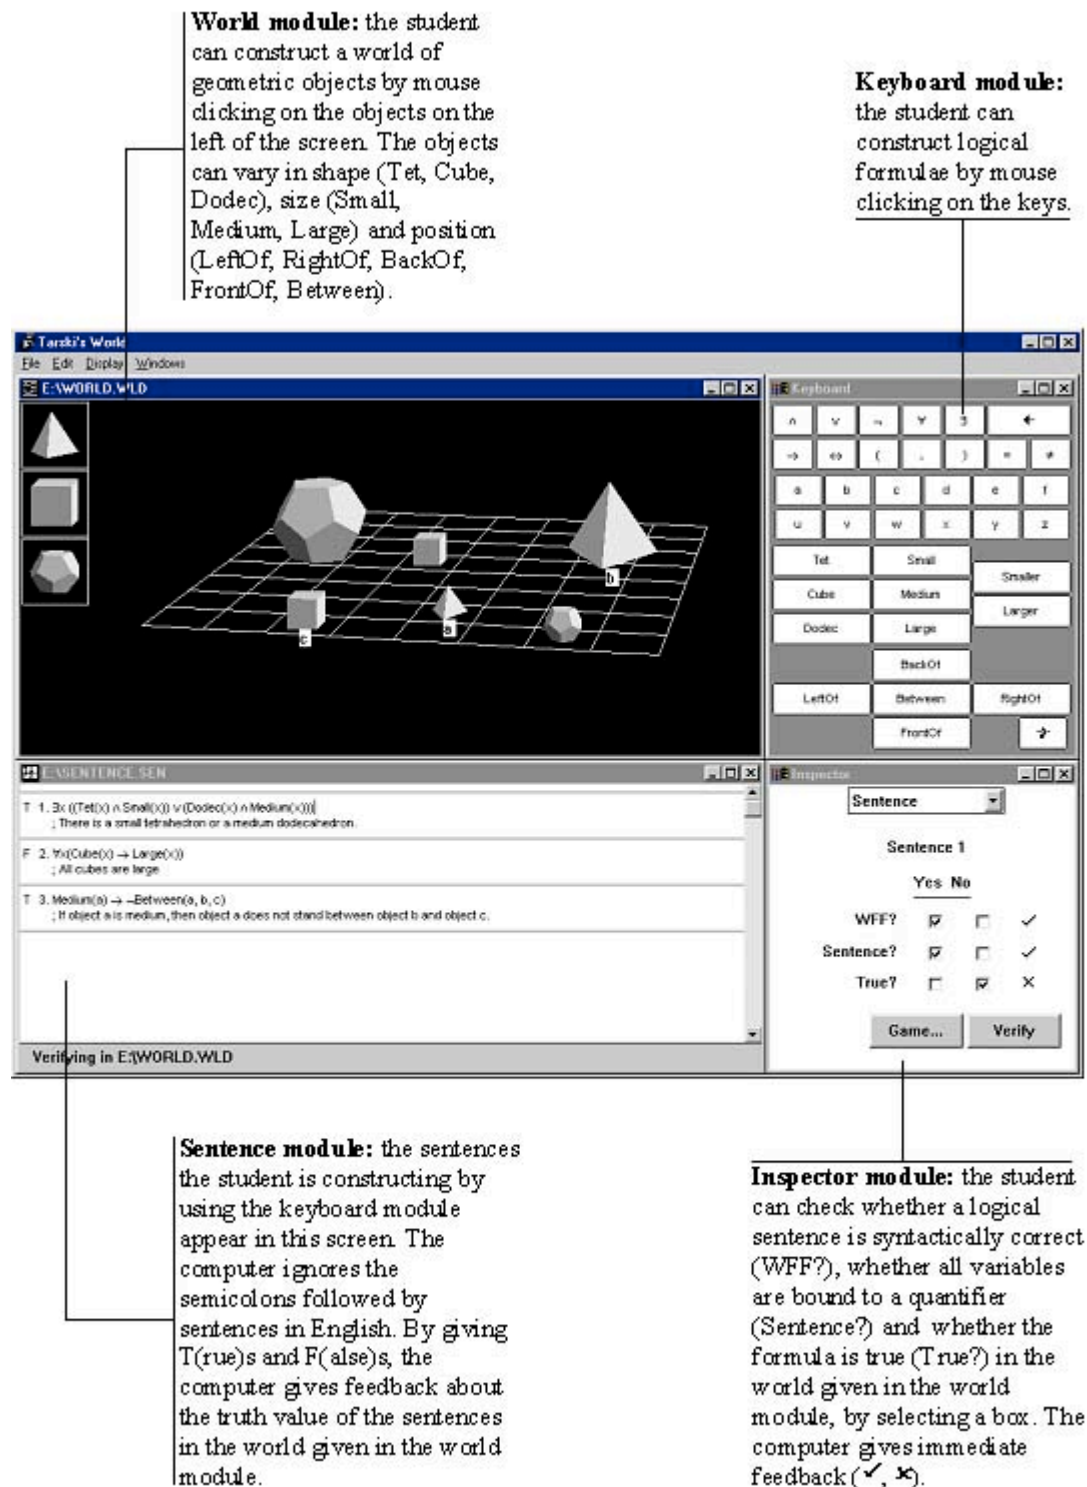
**World module:** the student can construct a world of geometric objects by mouse clicking on the objects on the left of the screen. The objects can vary in shape (Tet, Cube, Dodec), size (Small, Medium, Large) and position (LeftOf, RightOf, BackOf, FrontOf, Between).

**Keyboard module:** the student can construct logical formulae by mouse clicking on the keys.

Tarski's World

File Edit Display Windows

E:\WORLD.WLD

b

c

a

Keyboard

$\wedge$ $\vee$ $\neg$ $\forall$ $\exists$ ←

$\rightarrow$ $\leftrightarrow$ ( . ) = ≠

a b c d e f

u v w x y z

Tet Small Smaller

Cube Medium Larger

Dodec Large

BackOf

LeftOf Between RightOf

FrontOf

E:\SENTENCE.SEN

T 1. $\exists x\,((Tet(x) \wedge Small(x)) \vee (Dodec(x) \wedge Medium(x)))$
; There is a small tetrahedron or a medium dodecahedron.

F 2. $\forall x\,(Cube(x) \rightarrow Large(x))$
; All cubes are large

T 3. $Medium(a) \rightarrow \neg Between(a, b, c)$
; If object a is medium, then object a does not stand between object b and object c.

Verifying in E:\WORLD.WLD

Inspector

Sentence

Sentence 1

Yes No

WFF? ✓

Sentence? ✓

True? ✗

Game... Verify

**Sentence module:** the sentences the student is constructing by using the keyboard module appear in this screen. The computer ignores the semicolons followed by sentences in English. By giving T(rue)s and F(alse)s, the computer gives feedback about the truth value of the sentences in the world given in the world module.

**Inspector module:** the student can check whether a logical sentence is syntactically correct (WFF?), whether all variables are bound to a quantifier (Sentence?) and whether the formula is true (True?) in the world given in the world module, by selecting a box. The computer gives immediate feedback (✓, ✗).